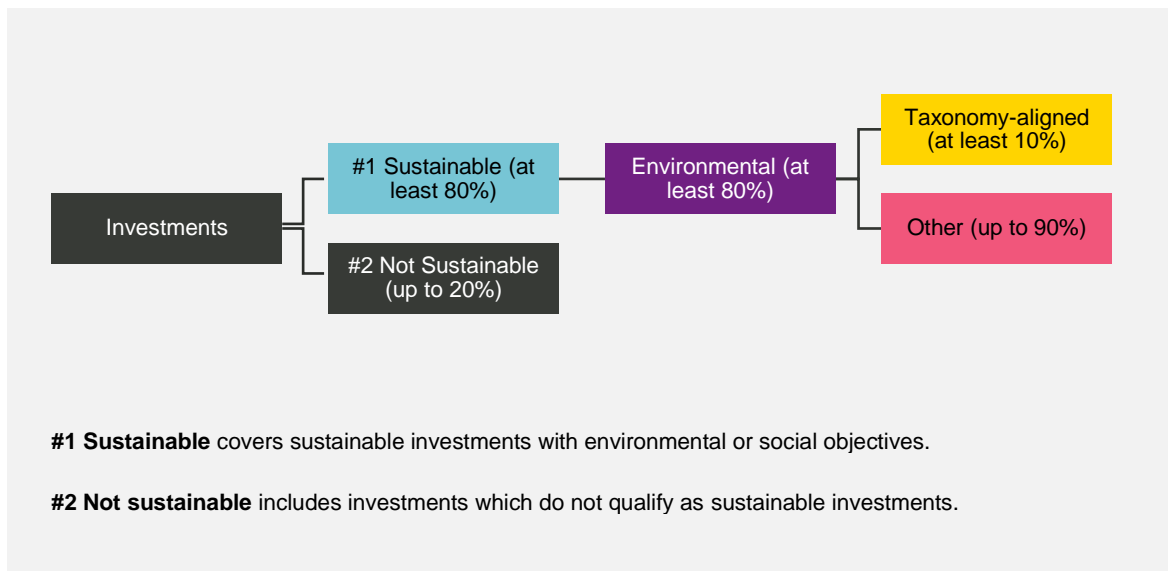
Investments

#1 Sustainable (at least 80%)

#2 Not Sustainable (up to 20%)

Environmental (at least 80%)

Taxonomy-aligned (at least 10%)

Other (up to 90%)

**#1 Sustainable** covers sustainable investments with environmental or social objectives.

**#2 Not sustainable** includes investments which do not qualify as sustainable investments.